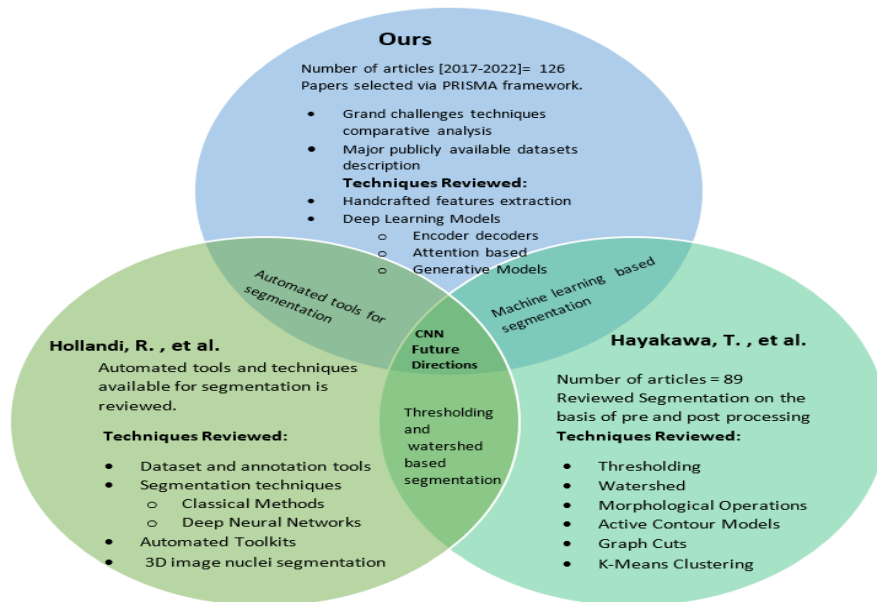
Ours

Number of articles [2017-2022]= 126
Papers selected via PRISMA framework.

- Grand challenges techniques comparative analysis
- Major publicly available datasets description

Techniques Reviewed:

- Handcrafted features extraction
- Deep Learning Models
  - o Encoder decoders
  - o Attention based
  - o Generative Models

Automated tools for segmentation

Machine learning based segmentation

CNN Future Directions

Hollandi, R. , et al.

Automated tools and techniques available for segmentation is reviewed.

Techniques Reviewed:

- Dataset and annotation tools
- Segmentation techniques
  - o Classical Methods
  - o Deep Neural Networks
- Automated Toolkits
- 3D image nuclei segmentation

Thresholding and watershed based segmentation

Hayakawa, T. , et al.

Number of articles = 89
Reviewed Segmentation on the basis of pre and post processing

Techniques Reviewed:

- Thresholding
- Watershed
- Morphological Operations
- Active Contour Models
- Graph Cuts
- K-Means Clustering